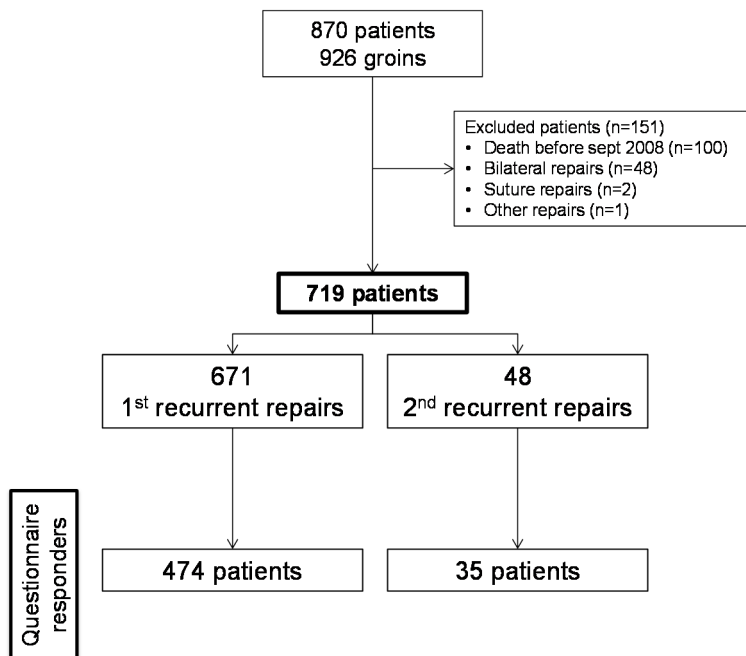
870 patients
926 groins

Excluded patients (n=151)
• Death before sept 2008 (n=100)
• Bilateral repairs (n=48)
• Suture repairs (n=2)
• Other repairs (n=1)

719 patients

671
1$^{st}$ recurrent repairs

48
2$^{nd}$ recurrent repairs

Questionnaire responders

474 patients

35 patients